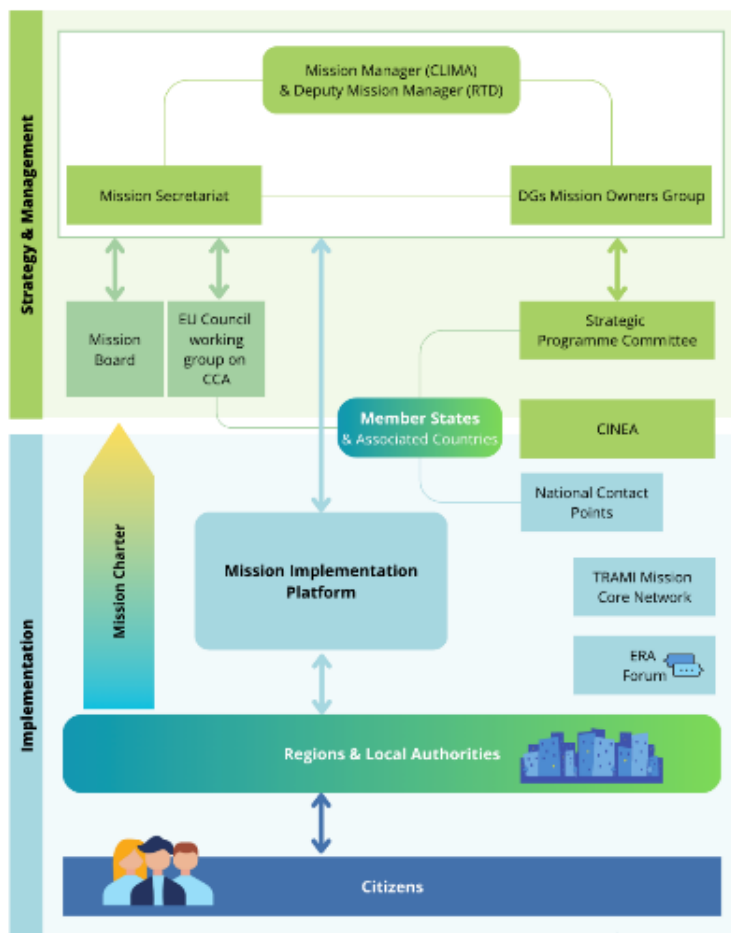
Strategy & Management

Mission Manager (CLIMA) & Deputy Mission Manager (RTD)

Mission Secretariat

DGs Mission Owners Group

Mission Board

EU Council working group on CCA

Strategic Programme Committee

Member States & Associated Countries

CINEA

National Contact Points

Implementation

Mission Charter

Mission Implementation Platform

TRAMI Mission Core Network

ERA Forum

Regions & Local Authorities

Citizens